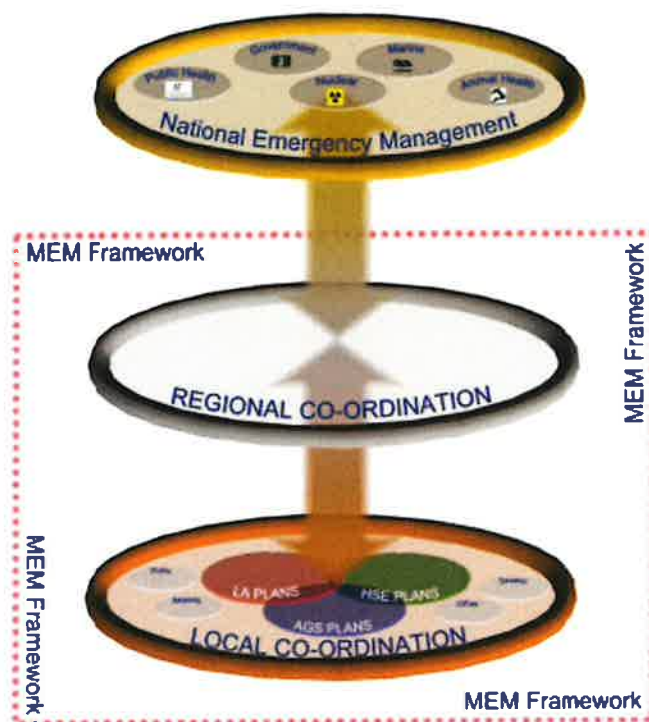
Public Health

Government

Nuclear

Marine

Animal Health

National Emergency Management

MEM Framework

MEM Framework

REGIONAL CO-ORDINATION

MEM Framework

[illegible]

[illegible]

LA PLANS

HSE PLANS

AGS PLANS

Other

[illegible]

LOCAL CO-ORDINATION

MEM Framework